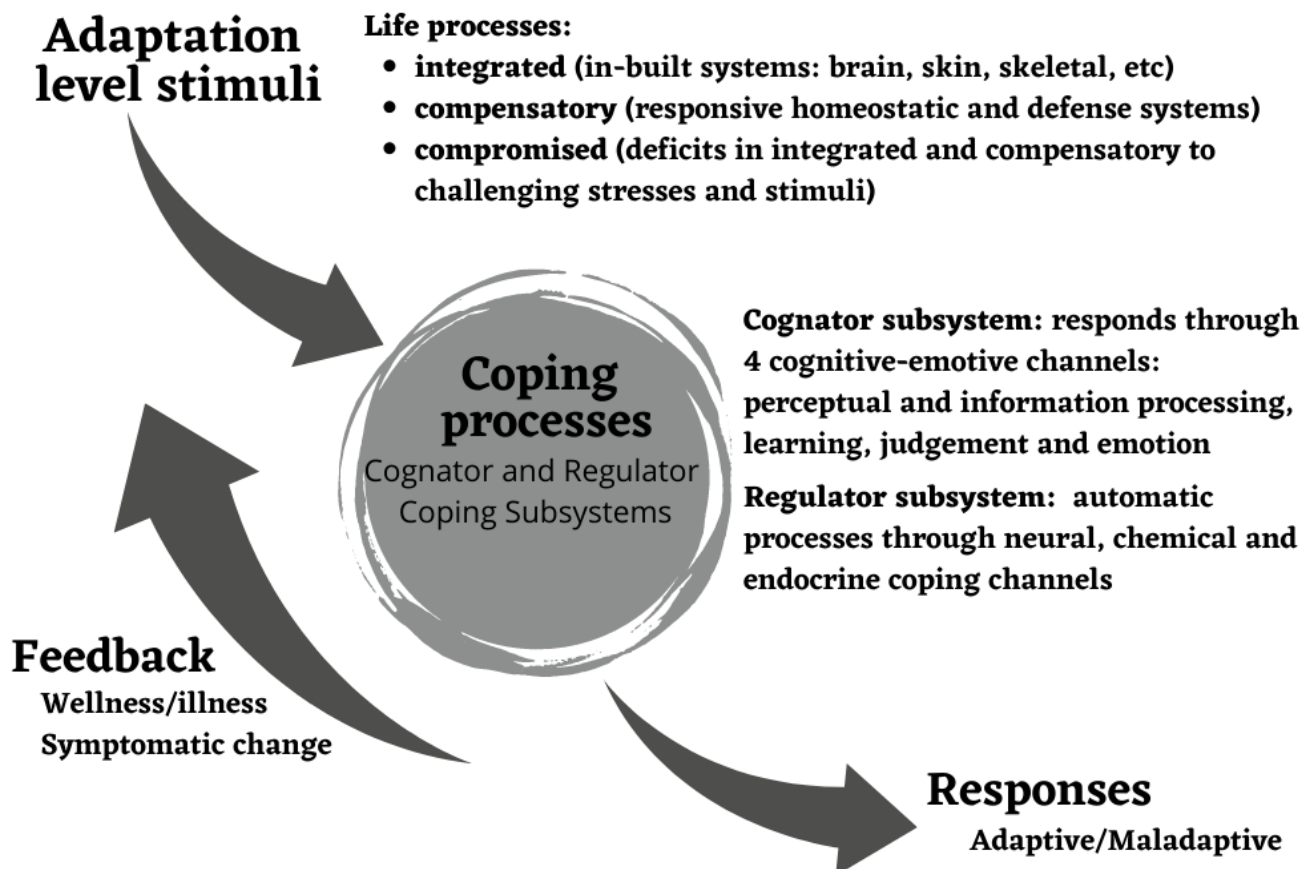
Adaptation level stimuli

Life processes:
- integrated (in-built systems: brain, skin, skeletal, etc)
- compensatory (responsive homeostatic and defense systems)
- compromised (deficits in integrated and compensatory to challenging stresses and stimuli)

Coping processes
Cognator and Regulator Coping Subsystems

Cognator subsystem: responds through 4 cognitive-emotive channels: perceptual and information processing, learning, judgement and emotion

Regulator subsystem: automatic processes through neural, chemical and endocrine coping channels

Feedback
Wellness/illness
Symptomatic change

Responses
Adaptive/Maladaptive